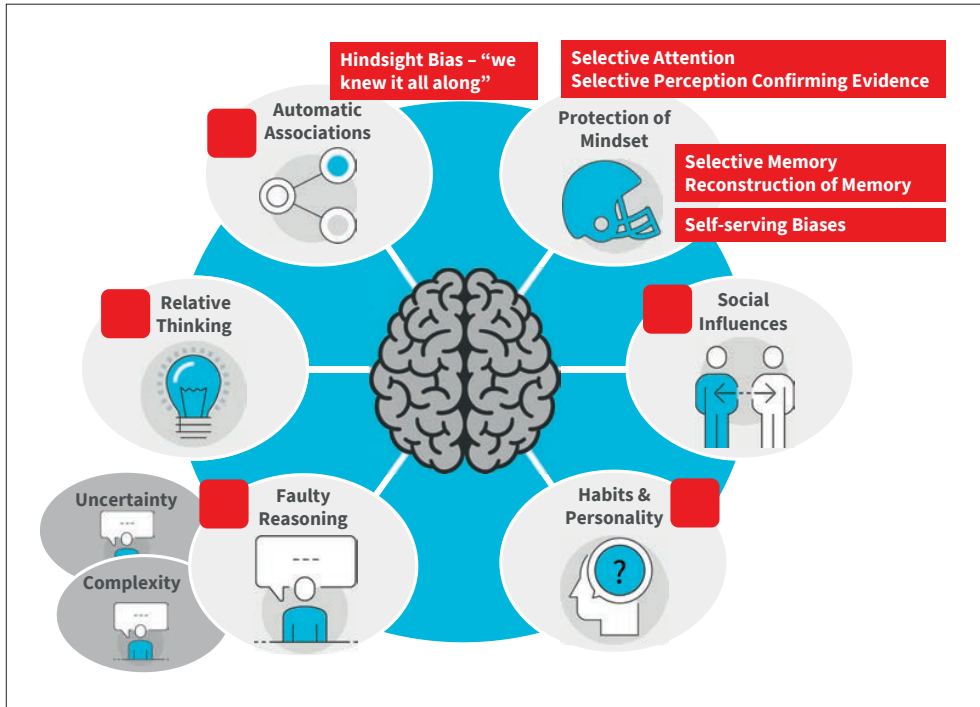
Hindsight Bias – “we knew it all along”

Selective Attention
Selective Perception Confirming Evidence

Automatic Associations

Protection of Mindset

Selective Memory
Reconstruction of Memory

Self-serving Biases

Relative Thinking

Social Influences

Uncertainty

Faulty Reasoning

Habits & Personality

?

Complexity